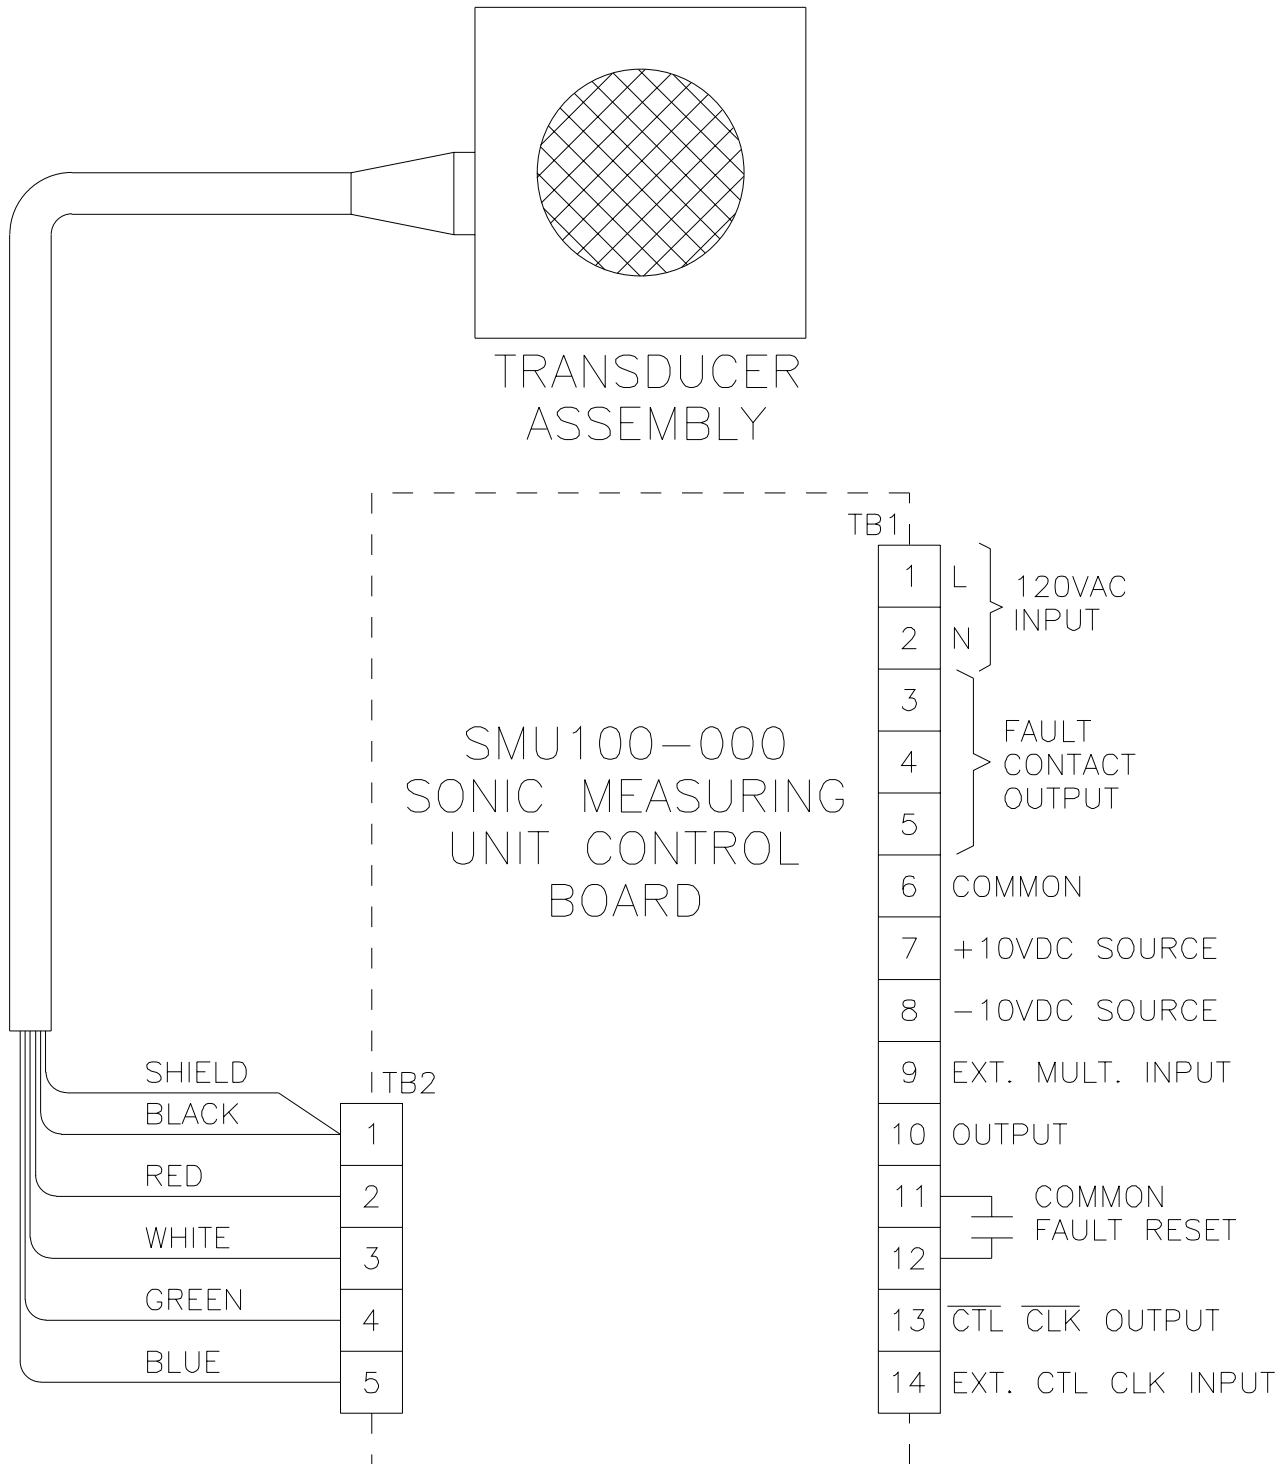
TRANSDUCER
ASSEMBLY

TB1

| | | |
|---|---|---|
| 1 | L | 120VAC INPUT |
| 2 | N | |
| 3 | | FAULT CONTACT OUTPUT |
| 4 | | |
| 5 | | |
| 6 | COMMON | |
| 7 | +10VDC SOURCE | |
| 8 | −10VDC SOURCE | |
| 9 | EXT. MULT. INPUT | |
| 10 | OUTPUT | |
| 11 | | COMMON FAULT RESET |
| 12 | | |
| 13 | $\overline{CTL}$ $\overline{CLK}$ OUTPUT | |
| 14 | EXT. CTL CLK INPUT | |

SMU100−000
SONIC MEASURING
UNIT CONTROL
BOARD

TB2

| | |
|---|---|
| SHIELD | 1 |
| BLACK | 1 |
| RED | 2 |
| WHITE | 3 |
| GREEN | 4 |
| BLUE | 5 |